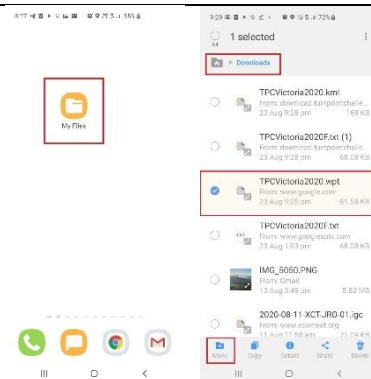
8:17 75%

My Files

9:29 72%

1 selected

All

Downloads

TPCVictoria2020.kml
From: download.turnpointchalle...
23 Aug 9:28 pm 169 KB

TPCVictoria2020F.txt (1)
From: download.turnpointchalle...
23 Aug 9:28 pm 68.38 KB

TPCVictoria2020.wpt
From: www.google.com
23 Aug 9:25 pm 61.58 KB

TPCVictoria2020F.txt
From: www.googleapis.com
23 Aug 1:53 pm 68.38 KB

IMG_5050.PNG
From: Gmail
13 Aug 3:49 pm 5.62 MB

2020-08-11-XCT-JR0-01.igc
From: www.xcontest.org
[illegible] 71.29 KB

Move Copy Details Share Delete